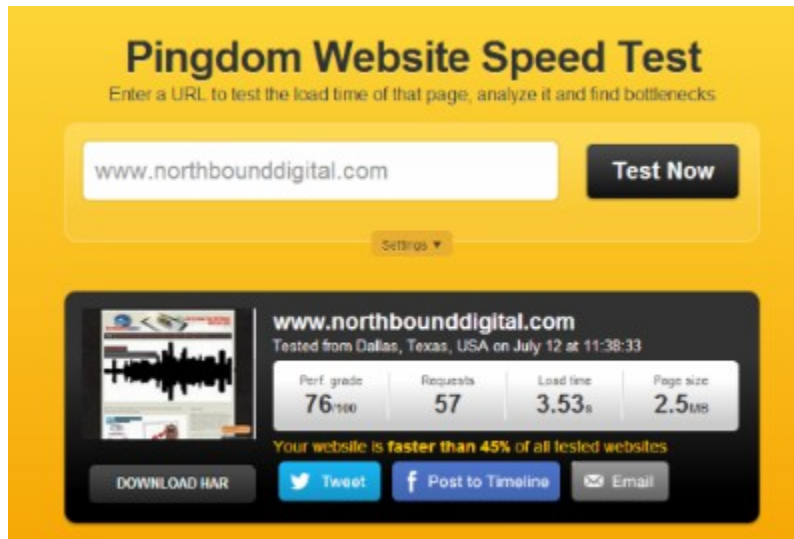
Pingdom Website Speed Test

Enter a URL to test the load time of that page, analyze it and find bottlenecks

www.northbounddigital.com

Test Now

Settings ▼

www.northbounddigital.com

Tested from Dallas, Texas, USA on July 12 at 11:38:33

| Perf. grade | Requests | Load time | Page size |
|---|---|---|---|
| 76/100 | 57 | 3.53s | 2.5MB |

Your website is faster than 45% of all tested websites

DOWNLOAD HAR

Tweet

Post to Timeline

Email